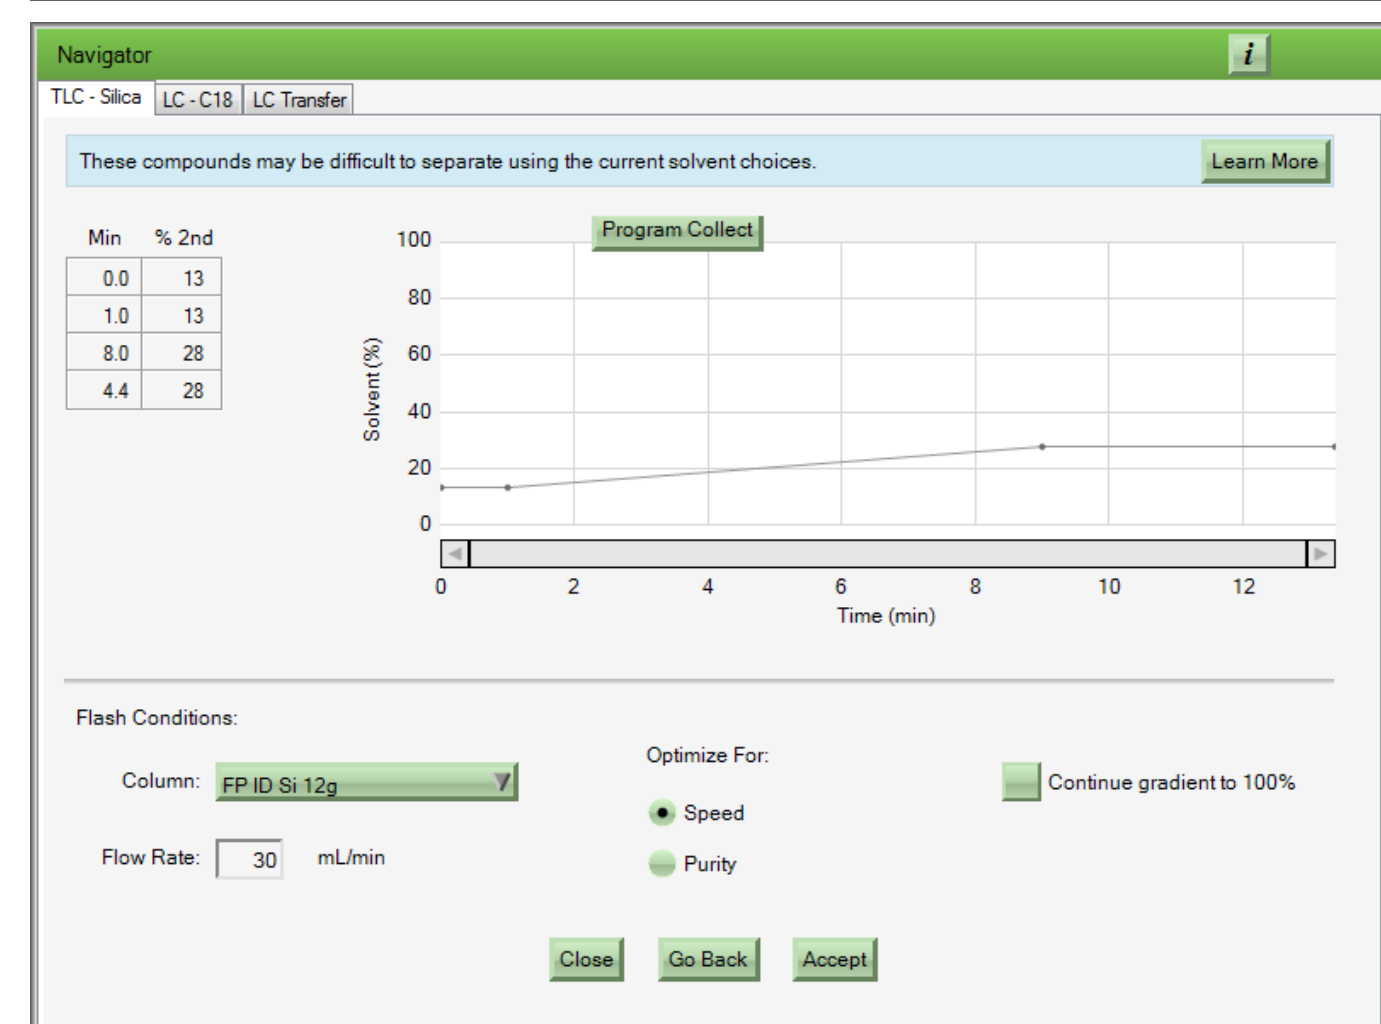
Navigator

i

TLC - Silica | LC - C18 | LC Transfer

These compounds may be difficult to separate using the current solvent choices.

Learn More

| Min | % 2nd |
|---|---|
| 0.0 | 13 |
| 1.0 | 13 |
| 8.0 | 28 |
| 4.4 | 28 |

Program Collect

Solvent (%)

100
80
60
40
20
0

0 2 4 6 8 10 12

Time (min)

Flash Conditions:

Column: FP ID Si 12g

Flow Rate: 30 mL/min

Optimize For:

Speed

Purity

Continue gradient to 100%

Close Go Back Accept